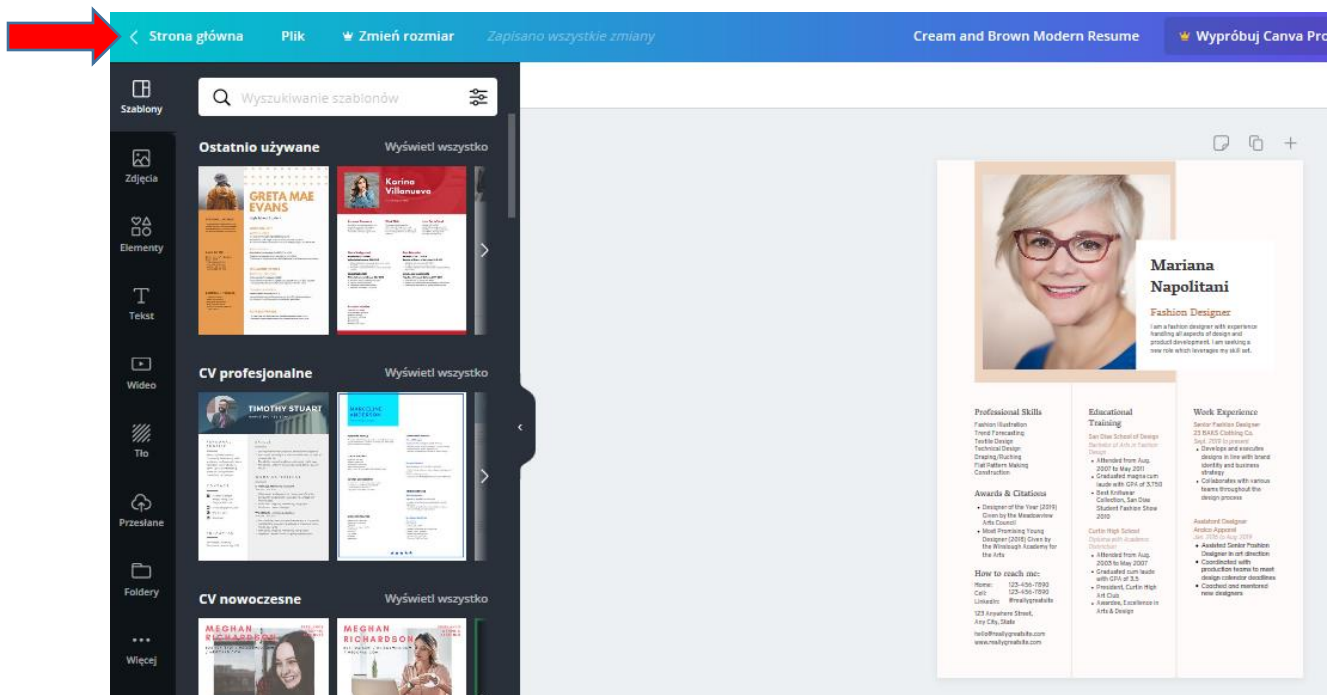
Strona główna Plik Zmień rozmiar Zapisano wszystkie zmiany Cream and Brown Modern Resume Wypróbuj Canva Pro

Szablony
Zdjęcia
Elementy
Tekst
Wideo
Tło
Przesłane
Foldery
Więcej

Wyszukiwanie szablonów

Ostatnio używane Wyświetl wszystko

GRETA MAE EVANS

Karina Villanueva

CV profesjonalne Wyświetl wszystko

TIMOTHY STUART

CV nowoczesne Wyświetl wszystko

MEGHAN RICHARDSON

MEGHAN RICHARDSON

Mariana Napolitani

Fashion Designer

I am a fashion designer with experience handling all aspects of design and product development. I am seeking a new role which leverages my skill set.

Professional Skills
Fashion Illustration
Trend Forecasting
Textile Design
Technical Design
Draping/Ruching
Flat Pattern Making
Construction

Awards & Citations
• Designer of the Year (2019) Given by the Meadowview Arts Council
• Most Promising Young Designer (2016) Given by the Winsbaugh Academy for the Arts

How to reach me:
Home: 123-456-7890
Cell: 123-456-7890
LinkedIn: @reallygreatsite
123 Anywhere Street, Any City, State
hello@reallygreatsite.com
www.reallygreatsite.com

Educational Training
San Dias School of Design
Bachelor of Arts in Fashion Design
• Attended from Aug. 2007 to May 2011
• Graduated magna cum laude with GPA of 3.750
• Best Knitwear Collection, San Dias Student Fashion Show 2010

Curtin High School
Diploma with Academic Distinction
• Attended from Aug. 2003 to May 2007
• Graduated cum laude with GPA of 3.5
• President, Curtin High Art Club
• Awardee, Excellence in Arts & Design

Work Experience
Senior Fashion Designer
23 BAKS Clothing Co.
Sept. 2019 to present
• Develops and executes designs in line with brand identity and business strategy
• Collaborates with various teams throughout the design process

Assistant Designer
Arolco Apparel
Jan. 2016 to Aug. 2019
• Assisted Senior Fashion Designer in art direction
• Coordinated with production teams to meet design calendar deadlines
• Coached and mentored new designers